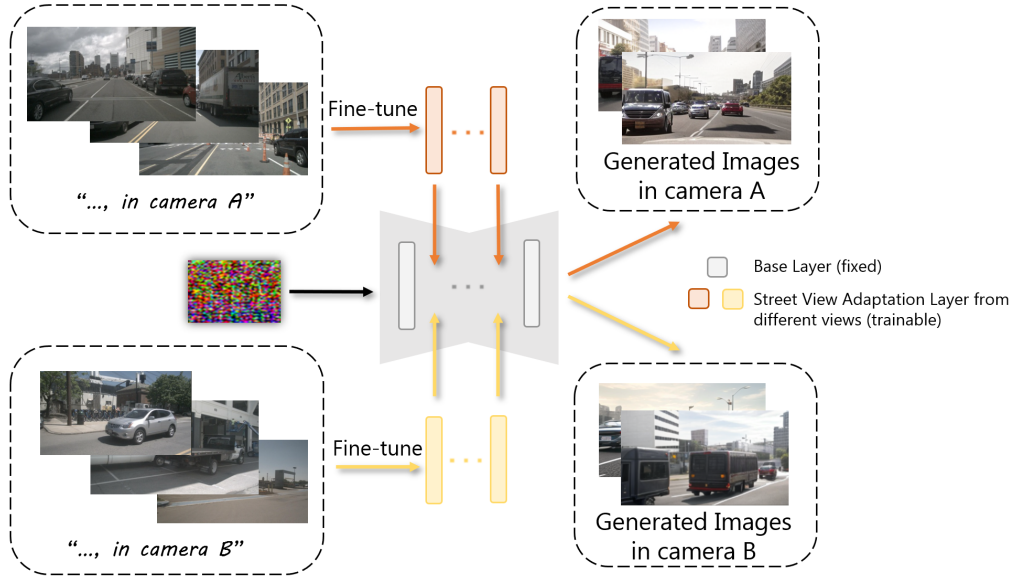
"..., in camera A"

Fine-tune

Generated Images in camera A

Base Layer (fixed)

Street View Adaptation Layer from different views (trainable)

"..., in camera B"

Fine-tune

Generated Images in camera B